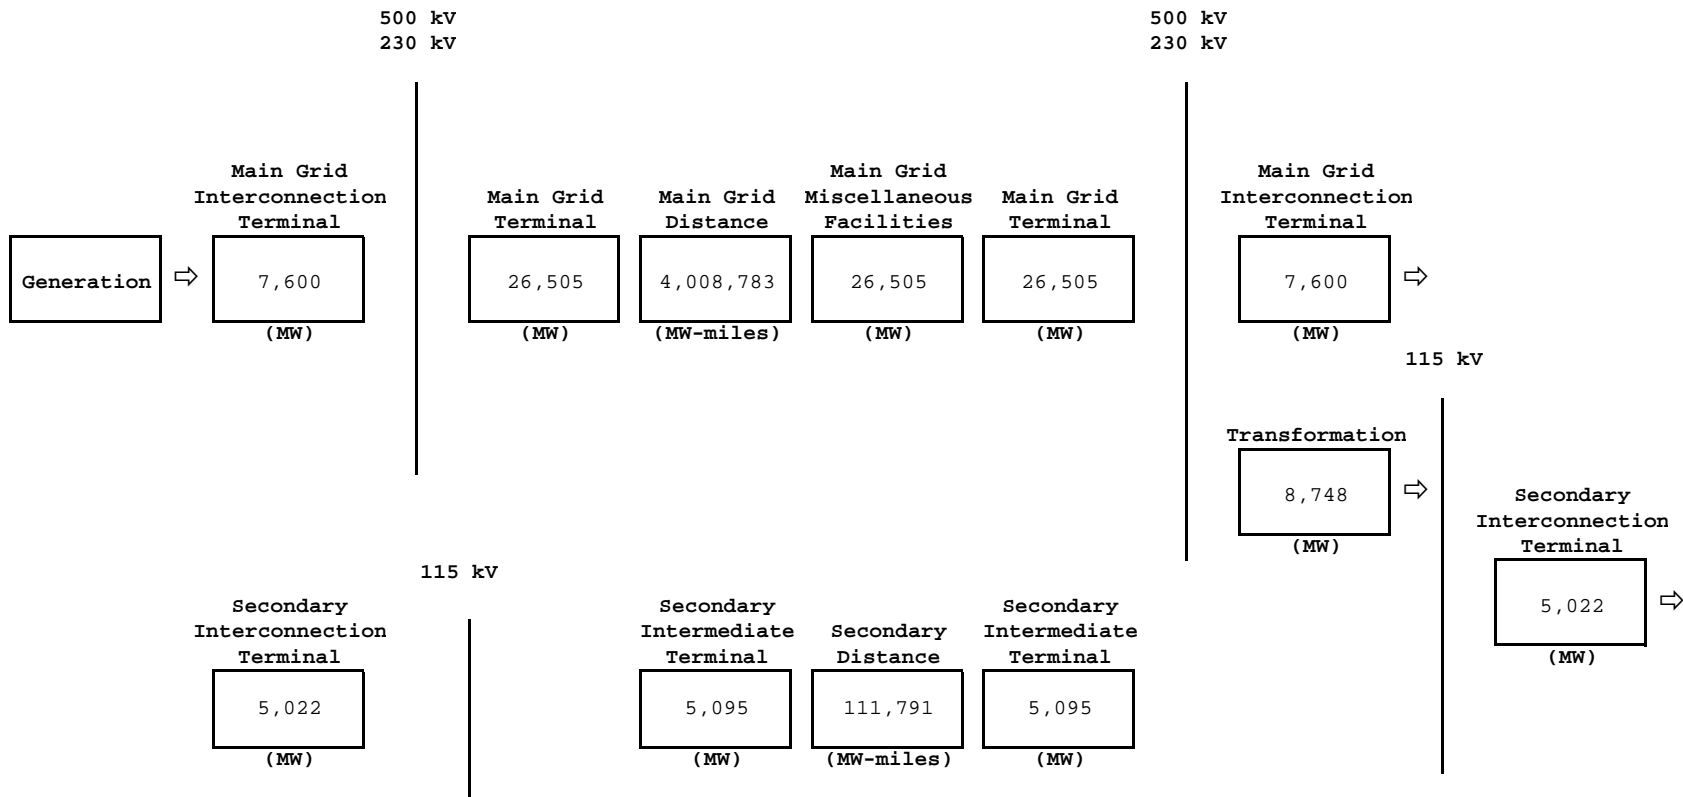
500 kV
230 kV

500 kV
230 kV

Generation

Main Grid Interconnection Terminal
7,600
(MW)

Main Grid Terminal
26,505
(MW)

Main Grid Distance
4,008,783
(MW-miles)

Main Grid Miscellaneous Facilities
26,505
(MW)

Main Grid Terminal
26,505
(MW)

Main Grid Interconnection Terminal
7,600
(MW)

115 kV

Transformation
8,748
(MW)

Secondary Interconnection Terminal
5,022
(MW)

115 kV

Secondary Interconnection Terminal
5,022
(MW)

Secondary Intermediate Terminal
5,095
(MW)

Secondary Distance
111,791
(MW-miles)

Secondary Intermediate Terminal
5,095
(MW)